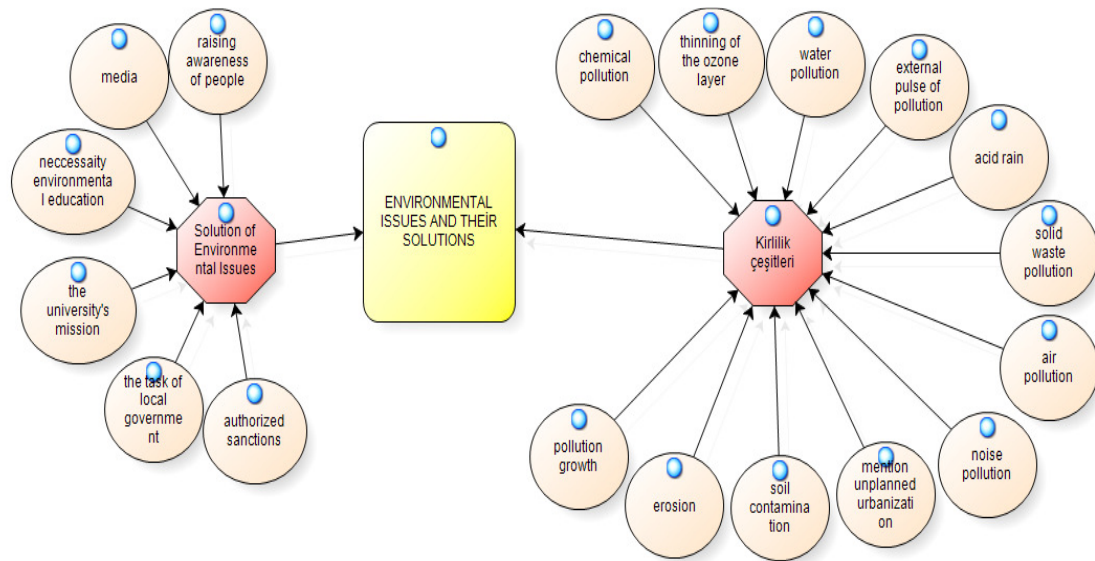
media

raising awareness of people

neccessaity environmental education

Solution of Environmental Issues

the university's mission

the task of local government

authorized sanctions

ENVIRONMENTAL ISSUES AND THEİR SOLUTIONS

chemical pollution

thinning of the ozone layer

water pollution

external pulse of pollution

acid rain

Kirlilik çeşitleri

solid waste pollution

air pollution

noise pollution

mention unplanned urbanization

soil contamination

erosion

pollution growth